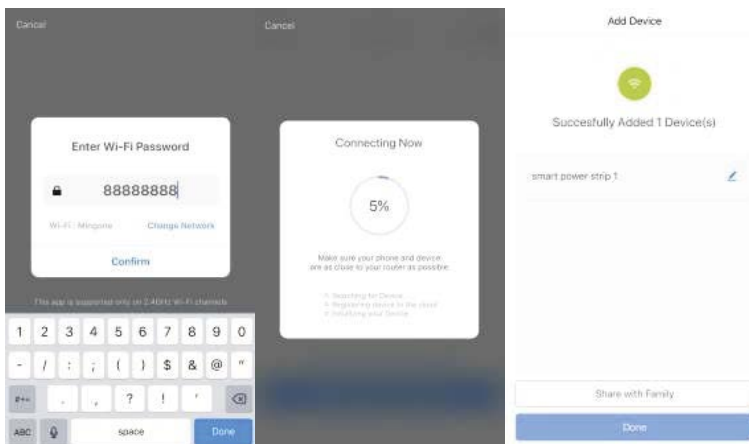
Cancel

Enter Wi-Fi Password

88888888

Wi-Fi : Mingone

Change Network

Confirm

This app is supported only on 2.4GHz Wi-Fi channels

1 2 3 4 5 6 7 8 9 0

- / : ; ( ) $ & @ "

#+= . , ? ! '

ABC space Done

Cancel

Connecting Now

5%

Make sure your phone and device are as close to your router as possible

Searching for Device
Registering device to the cloud
Initializing your Device

Add Device

Succesfully Added 1 Device(s)

smart power strip 1

Share with Family

Done